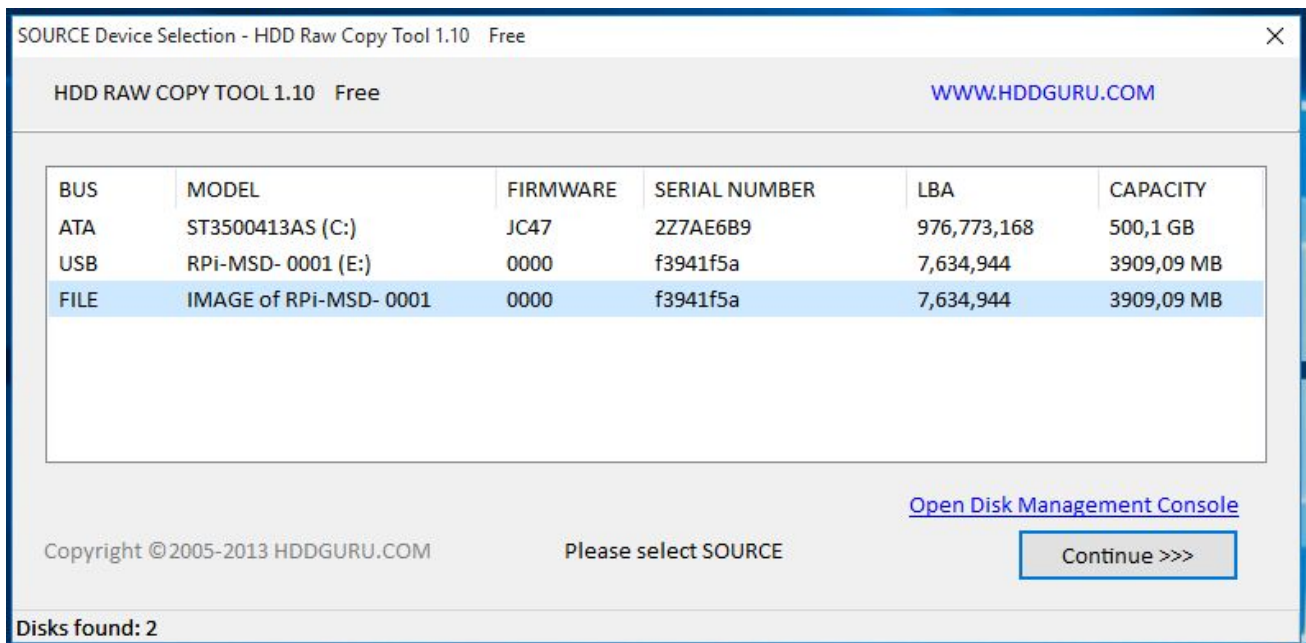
SOURCE Device Selection - HDD Raw Copy Tool 1.10 Free

×

HDD RAW COPY TOOL 1.10 Free

WWW.HDDGURU.COM

| BUS | MODEL | FIRMWARE | SERIAL NUMBER | LBA | CAPACITY |
|---|---|---|---|---|---|
| ATA | ST3500413AS (C:) | JC47 | 2Z7AE6B9 | 976,773,168 | 500,1 GB |
| USB | RPi-MSD- 0001 (E:) | 0000 | f3941f5a | 7,634,944 | 3909,09 MB |
| FILE | IMAGE of RPi-MSD- 0001 | 0000 | f3941f5a | 7,634,944 | 3909,09 MB |

Open Disk Management Console

Copyright ©2005-2013 HDDGURU.COM

Please select SOURCE

Continue >>>

Disks found: 2